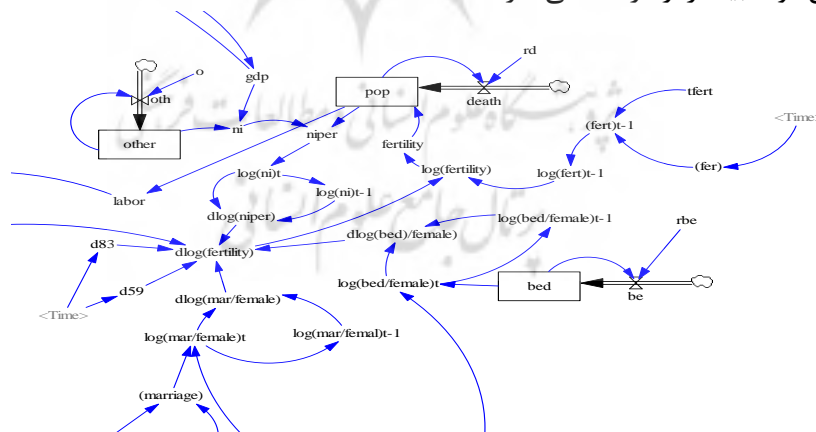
o
oth
gdp
pop
rd
death
other
ni
niper
fertility
tfert
(fert)t-1
<Time>
labor
log(ni)t
log(ni)t-1
log(fertility)
log(fert)t-1
(fer)
dlog(niper)
log(bed/female)t-1
d83
dlog(fertility)
dlog(bed)/female)
rbe
d59
log(bed/female)t
bed
be
<Time>
dlog(mar/female)
log(mar/female)t
log(mar/femal)t-1
(marriage)